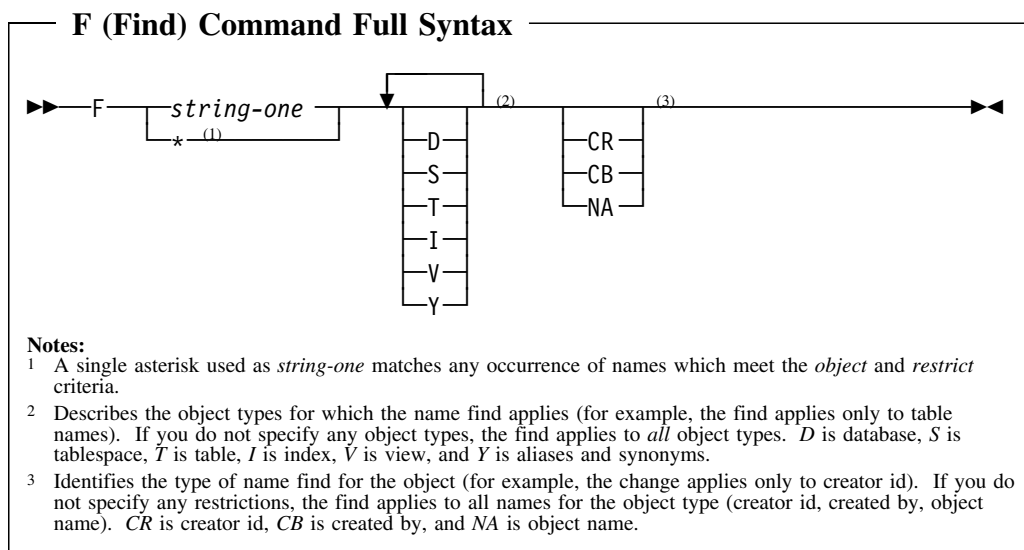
F (Find) Command Full Syntax

F string-one
* (1)
(2)
D
S
T
I
V
Y
(3)
CR
CB
NA

Notes:
1 A single asterisk used as *string-one* matches any occurrence of names which meet the *object* and *restrict* criteria.

2 Describes the object types for which the name find applies (for example, the find applies only to table names). If you do not specify any object types, the find applies to *all* object types. *D* is database, *S* is tablespace, *T* is table, *I* is index, *V* is view, and *Y* is aliases and synonyms.

3 Identifies the type of name find for the object (for example, the change applies only to creator id). If you do not specify any restrictions, the find applies to all names for the object type (creator id, created by, object name). *CR* is creator id, *CB* is created by, and *NA* is object name.